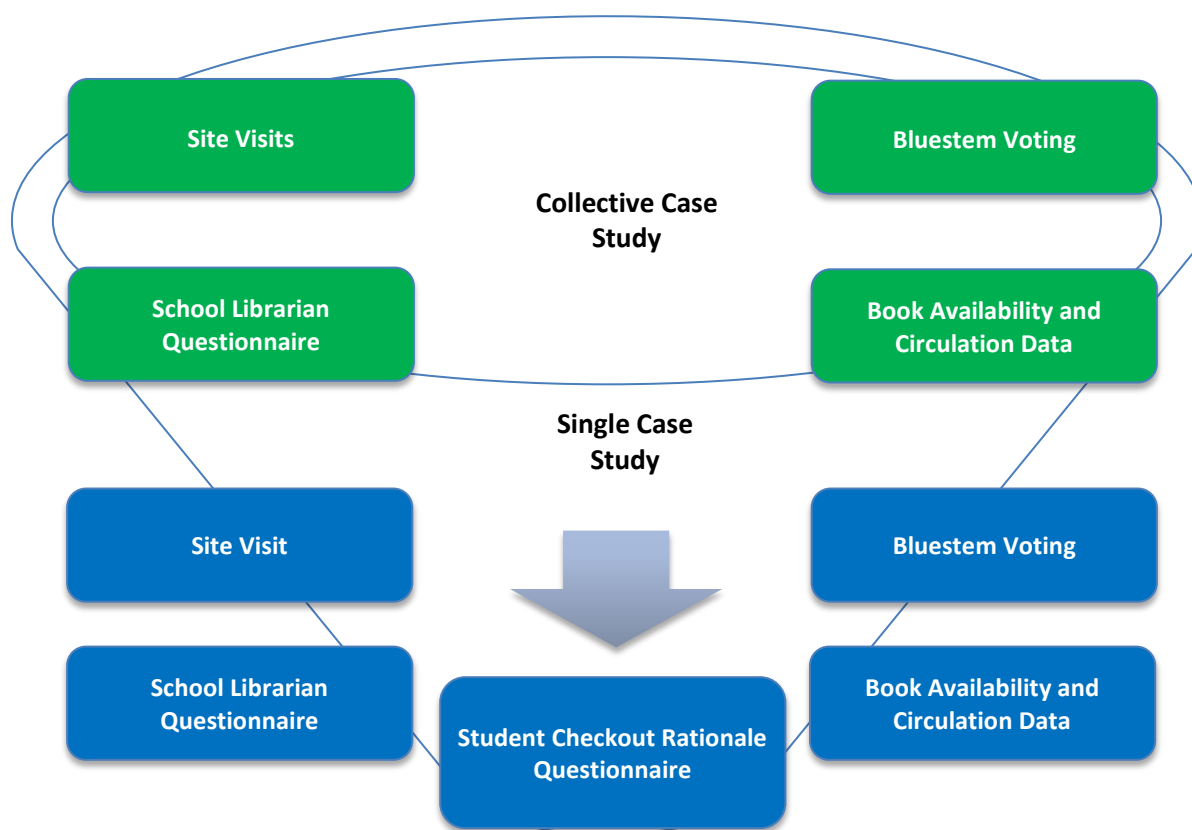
Site Visits

Bluestem Voting

Collective Case Study

School Librarian Questionnaire

Book Availability and Circulation Data

Single Case Study

Site Visit

Bluestem Voting

School Librarian Questionnaire

Student Checkout Rationale Questionnaire

Book Availability and Circulation Data